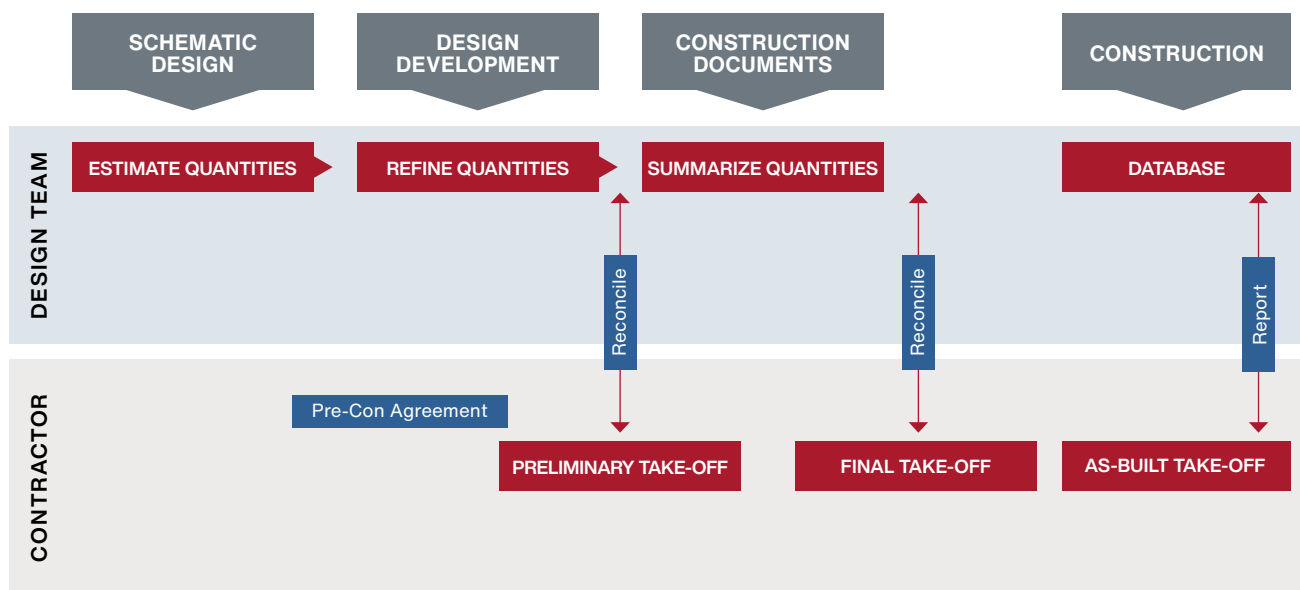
SCHEMATIC DESIGN

DESIGN DEVELOPMENT

CONSTRUCTION DOCUMENTS

CONSTRUCTION

DESIGN TEAM

ESTIMATE QUANTITIES

REFINE QUANTITIES

SUMMARIZE QUANTITIES

DATABASE

Reconcile

Reconcile

Report

CONTRACTOR

Pre-Con Agreement

PRELIMINARY TAKE-OFF

FINAL TAKE-OFF

AS-BUILT TAKE-OFF